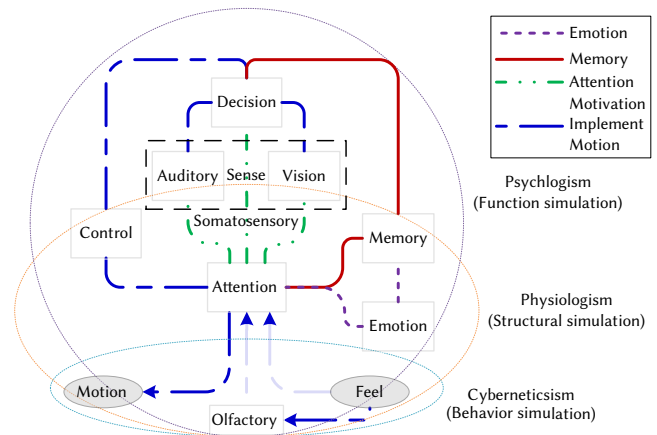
Emotion
Memory
Attention
Motivation
Implement
Motion

Decision
Auditory
Sense
Vision
Somatosensory
Control
Memory
Attention
Emotion
Motion
Feel
Olfactory

Psychlogism
(Function simulation)

Physiologism
(Structural simulation)

Cyberneticsism
(Behavior simulation)